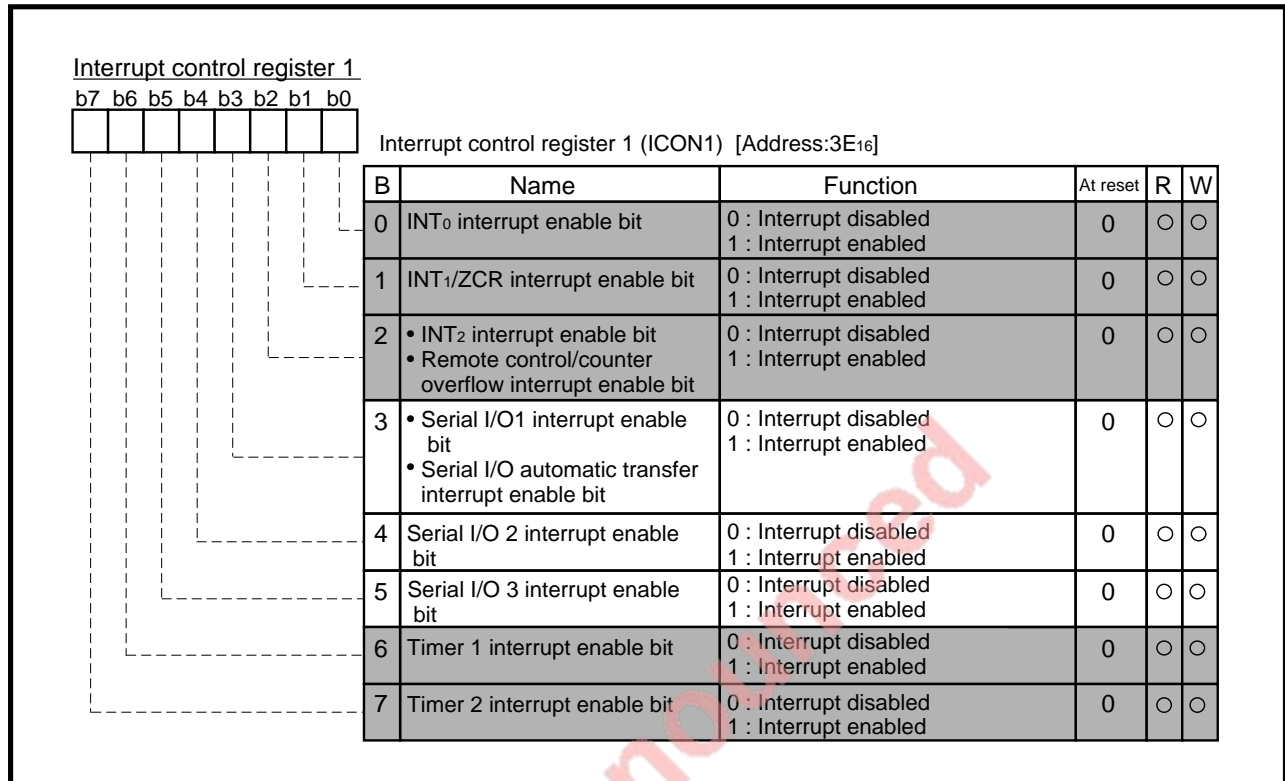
Interrupt control register 1

b7 b6 b5 b4 b3 b2 b1 b0

Interrupt control register 1 (ICON1) [Address:3E$_{16}$]

| B | Name | Function | At reset | R | W |
|---|---|---|---|---|---|
| 0 | INT$_0$ interrupt enable bit | 0 : Interrupt disabled 1 : Interrupt enabled | 0 | ○ | ○ |
| 1 | INT$_1$/ZCR interrupt enable bit | 0 : Interrupt disabled 1 : Interrupt enabled | 0 | ○ | ○ |
| 2 | • INT$_2$ interrupt enable bit • Remote control/counter overflow interrupt enable bit | 0 : Interrupt disabled 1 : Interrupt enabled | 0 | ○ | ○ |
| 3 | • Serial I/O1 interrupt enable bit • Serial I/O automatic transfer interrupt enable bit | 0 : Interrupt disabled 1 : Interrupt enabled | 0 | ○ | ○ |
| 4 | Serial I/O 2 interrupt enable bit | 0 : Interrupt disabled 1 : Interrupt enabled | 0 | ○ | ○ |
| 5 | Serial I/O 3 interrupt enable bit | 0 : Interrupt disabled 1 : Interrupt enabled | 0 | ○ | ○ |
| 6 | Timer 1 interrupt enable bit | 0 : Interrupt disabled 1 : Interrupt enabled | 0 | ○ | ○ |
| 7 | Timer 2 interrupt enable bit | 0 : Interrupt disabled 1 : Interrupt enabled | 0 | ○ | ○ |

nounced